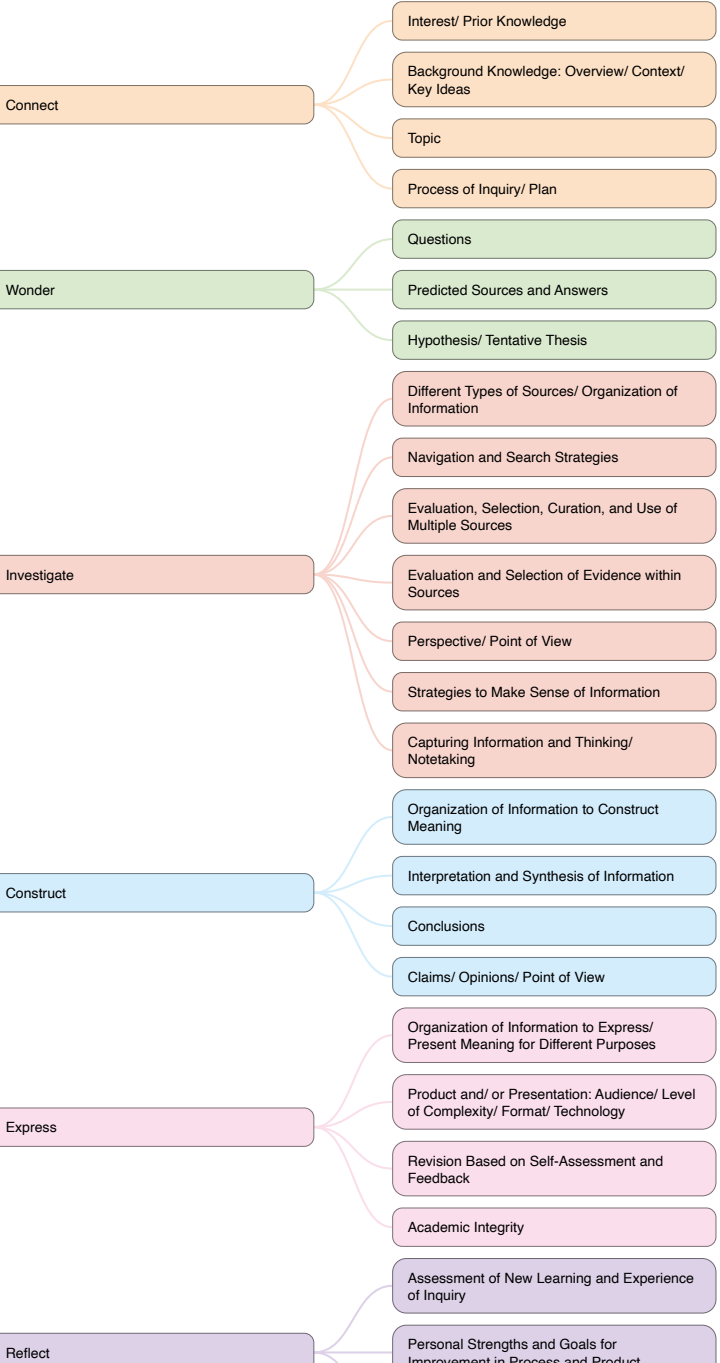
Connect

Interest/ Prior Knowledge

Background Knowledge: Overview/ Context/ Key Ideas

Topic

Process of Inquiry/ Plan

Wonder

Questions

Predicted Sources and Answers

Hypothesis/ Tentative Thesis

Investigate

Different Types of Sources/ Organization of Information

Navigation and Search Strategies

Evaluation, Selection, Curation, and Use of Multiple Sources

Evaluation and Selection of Evidence within Sources

Perspective/ Point of View

Strategies to Make Sense of Information

Capturing Information and Thinking/ Notetaking

Construct

Organization of Information to Construct Meaning

Interpretation and Synthesis of Information

Conclusions

Claims/ Opinions/ Point of View

Express

Organization of Information to Express/ Present Meaning for Different Purposes

Product and/ or Presentation: Audience/ Level of Complexity/ Format/ Technology

Revision Based on Self-Assessment and Feedback

Academic Integrity

Reflect

Assessment of New Learning and Experience of Inquiry

Personal Strengths and Goals for Improvement in Process and Product